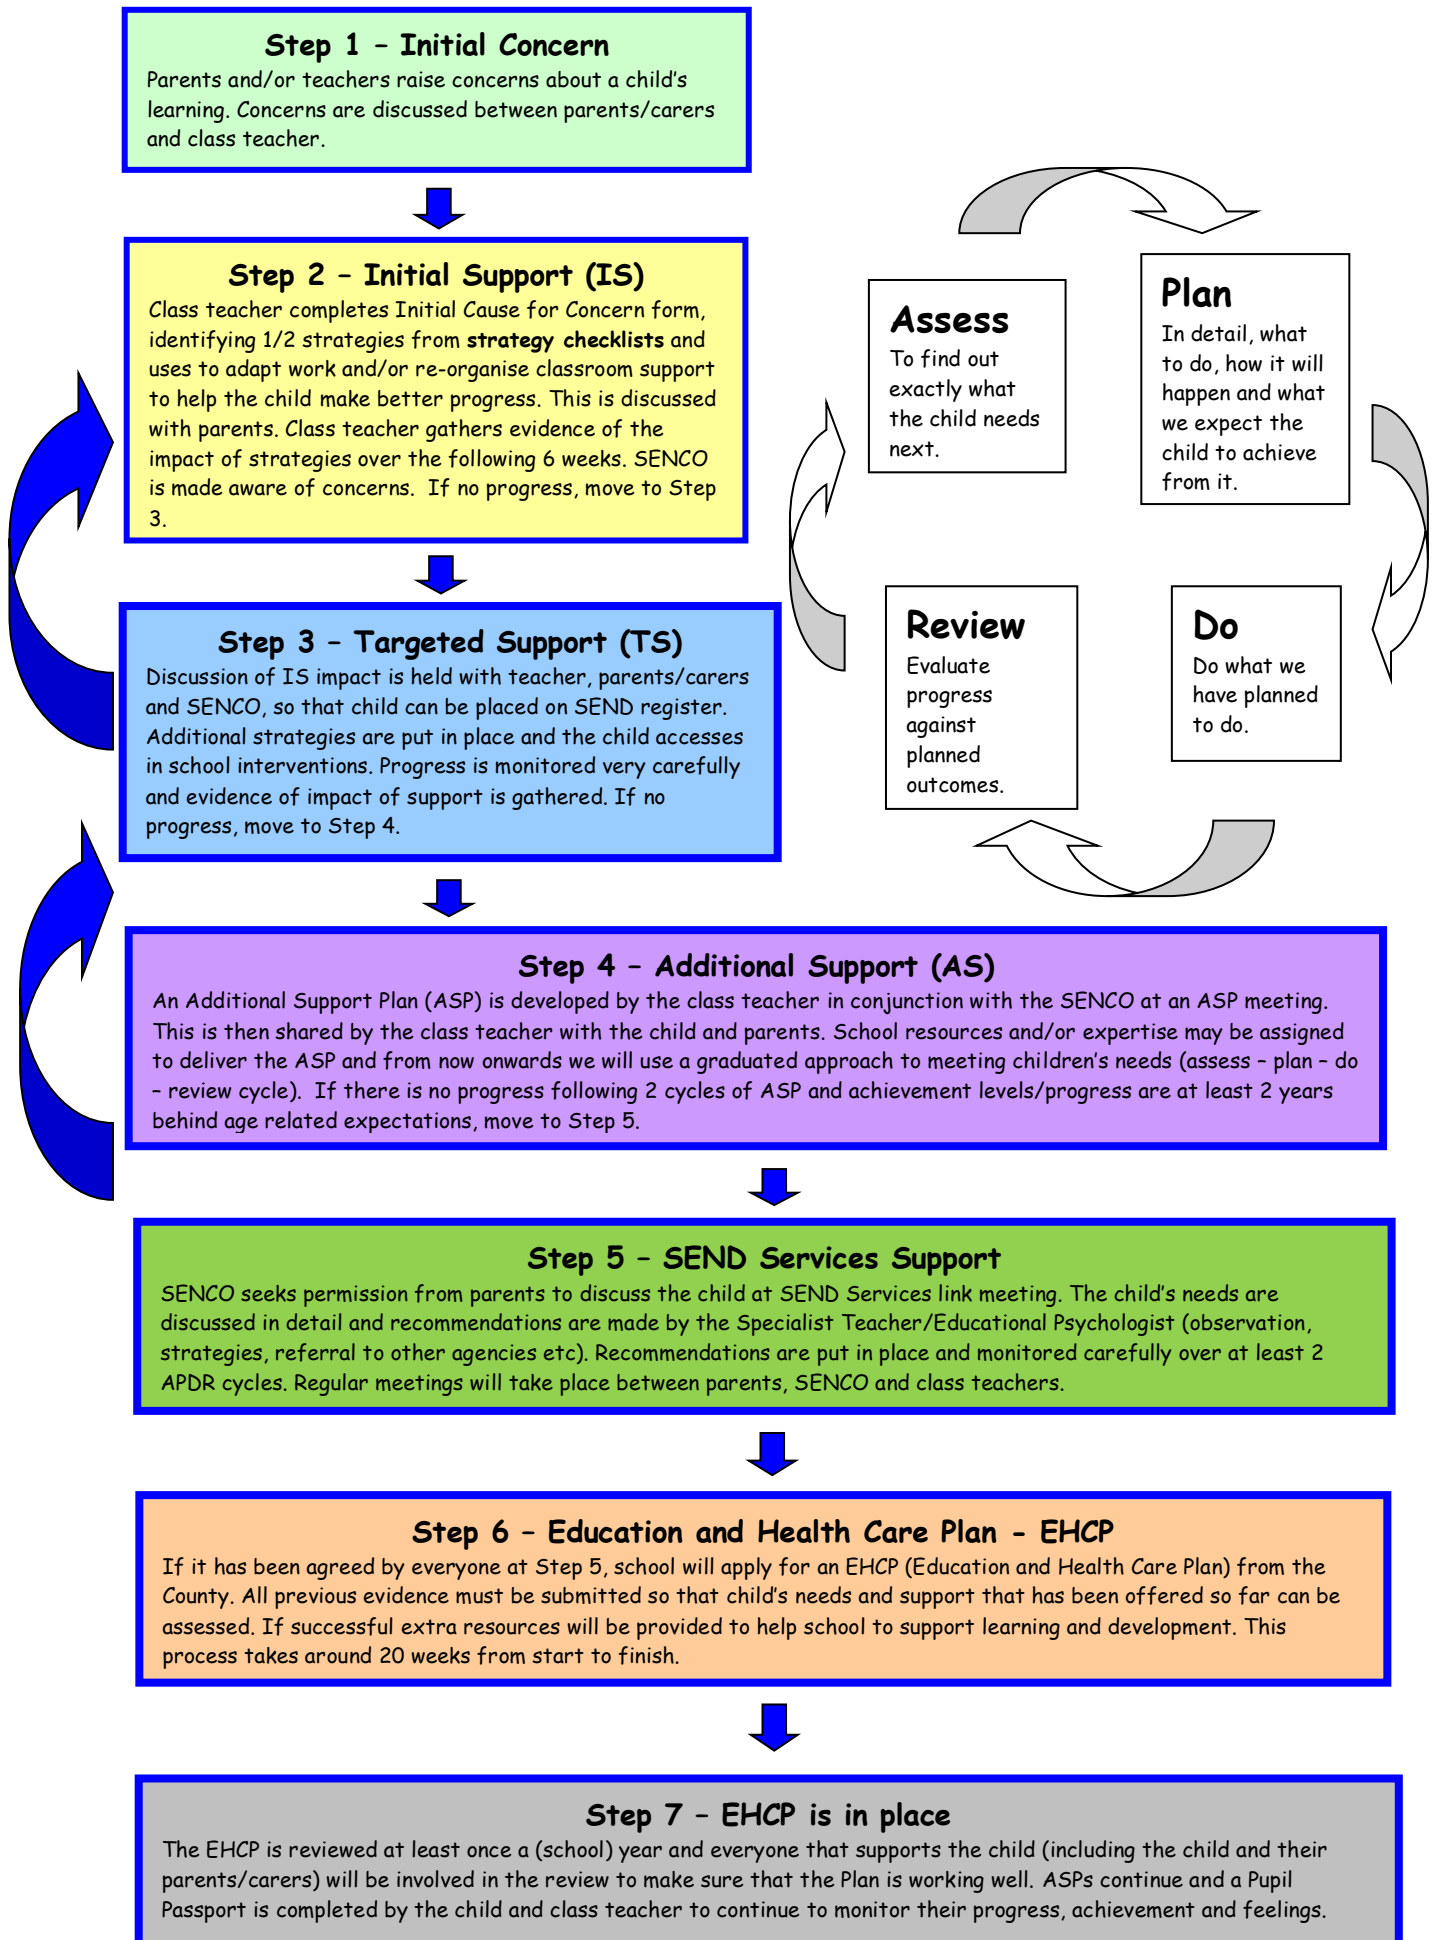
Step 1 – Initial Concern
Parents and/or teachers raise concerns about a child's learning. Concerns are discussed between parents/carers and class teacher.

Step 2 – Initial Support (IS)
Class teacher completes Initial Cause for Concern form, identifying 1/2 strategies from **strategy checklists** and uses to adapt work and/or re-organise classroom support to help the child make better progress. This is discussed with parents. Class teacher gathers evidence of the impact of strategies over the following 6 weeks. SENCO is made aware of concerns. If no progress, move to Step 3.

Step 3 – Targeted Support (TS)
Discussion of IS impact is held with teacher, parents/carers and SENCO, so that child can be placed on SEND register. Additional strategies are put in place and the child accesses in school interventions. Progress is monitored very carefully and evidence of impact of support is gathered. If no progress, move to Step 4.

Assess
To find out exactly what the child needs next.

Plan
In detail, what to do, how it will happen and what we expect the child to achieve from it.

Review
Evaluate progress against planned outcomes.

Do
Do what we have planned to do.

Step 4 – Additional Support (AS)
An Additional Support Plan (ASP) is developed by the class teacher in conjunction with the SENCO at an ASP meeting. This is then shared by the class teacher with the child and parents. School resources and/or expertise may be assigned to deliver the ASP and from now onwards we will use a graduated approach to meeting children's needs (assess – plan – do – review cycle). If there is no progress following 2 cycles of ASP and achievement levels/progress are at least 2 years behind age related expectations, move to Step 5.

Step 5 – SEND Services Support
SENCO seeks permission from parents to discuss the child at SEND Services link meeting. The child's needs are discussed in detail and recommendations are made by the Specialist Teacher/Educational Psychologist (observation, strategies, referral to other agencies etc). Recommendations are put in place and monitored carefully over at least 2 APDR cycles. Regular meetings will take place between parents, SENCO and class teachers.

Step 6 – Education and Health Care Plan - EHCP
If it has been agreed by everyone at Step 5, school will apply for an EHCP (Education and Health Care Plan) from the County. All previous evidence must be submitted so that child's needs and support that has been offered so far can be assessed. If successful extra resources will be provided to help school to support learning and development. This process takes around 20 weeks from start to finish.

Step 7 – EHCP is in place
The EHCP is reviewed at least once a (school) year and everyone that supports the child (including the child and their parents/carers) will be involved in the review to make sure that the Plan is working well. ASPs continue and a Pupil Passport is completed by the child and class teacher to continue to monitor their progress, achievement and feelings.